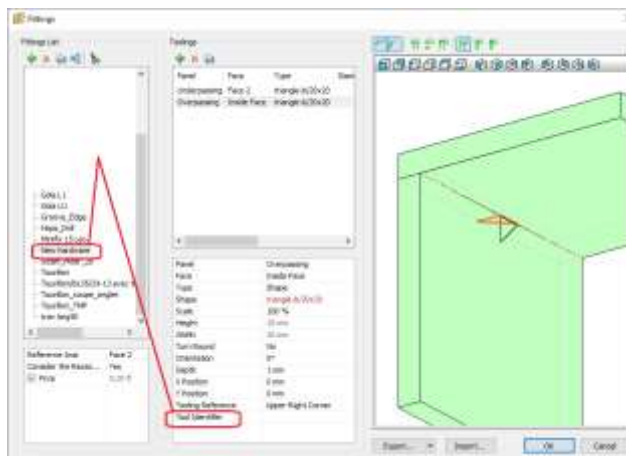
Fittings

Fittings List

Toolings

| Panel | Face | Type | Siem |
|---|---|---|---|
| Underpassing | Face 2 | triangle dx20x10 | |
| Overpassing | Inside Face | triangle dx20x10 | |

Gola L1
Gola L2
Groove_Edge
Hole_Drill
Minifix 15 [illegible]
New Hardware
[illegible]
Tourillon
Tourillon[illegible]
Tourillon_coupe_angle
Tourillon_Trait
Iron length

| | |
|---|---|
| Reference Seat | Face 2 |
| Consider the Recess... | Yes |
| Price | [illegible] |

| | |
|---|---|
| Panel | Overpassing |
| Face | Inside Face |
| Type | Shape |
| Shape | triangle dx20x10 |
| Scale | 100 % |
| Height | 20 mm |
| Width | 10 mm |
| Turn Round | No |
| Orientation | 0° |
| Depth | 1 mm |
| X Position | 0 mm |
| Y Position | 0 mm |
| Tooling Reference | Upper Right Corner |
| Tool Identifier | |

Export... Import... OK Cancel